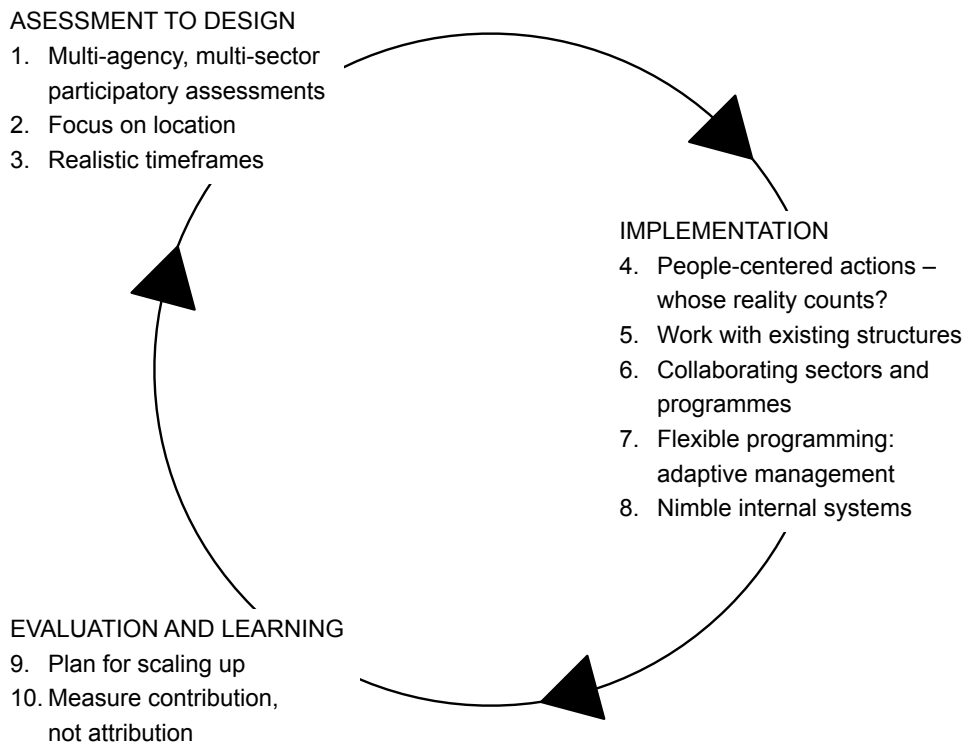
ASESSMENT TO DESIGN
1. Multi-agency, multi-sector participatory assessments
2. Focus on location
3. Realistic timeframes

IMPLEMENTATION
4. People-centered actions – whose reality counts?
5. Work with existing structures
6. Collaborating sectors and programmes
7. Flexible programming: adaptive management
8. Nimble internal systems

EVALUATION AND LEARNING
9. Plan for scaling up
10. Measure contribution, not attribution